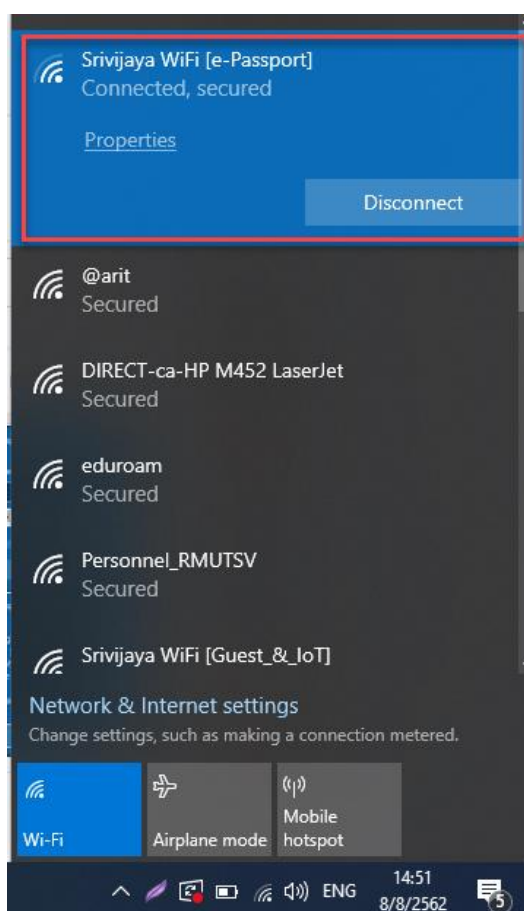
Srivijaya WiFi [e-Passport]
Connected, secured

Properties

Disconnect

@arit
Secured

DIRECT-ca-HP M452 LaserJet
Secured

eduroam
Secured

Personnel_RMUTSV
Secured

Srivijaya WiFi [Guest_&_IoT]

Network & Internet settings
Change settings, such as making a connection metered.

Wi-Fi

Airplane mode

Mobile hotspot

ENG
14:51
8/8/2562

5